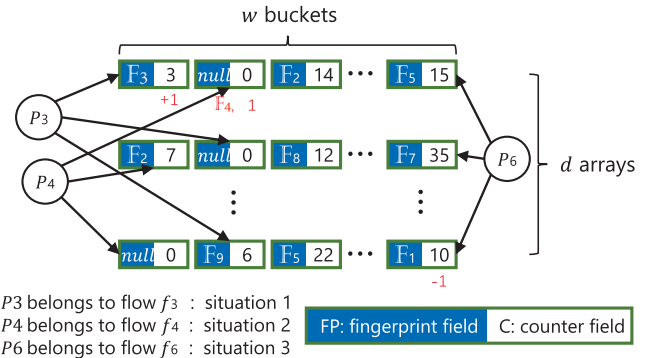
$w$ buckets

$F_3$ 3 | $null$ 0 | $F_2$ 14 | ··· | $F_5$ 15

+1 $F_4$, 1

$P_3$

$F_2$ 7 | $null$ 0 | $F_8$ 12 | ··· | $F_7$ 35

$P_4$

$P_6$

$d$ arrays

$null$ 0 | $F_9$ 6 | $F_5$ 22 | ··· | $F_1$ 10

-1

$P3$ belongs to flow $f_3$ : situation 1
$P4$ belongs to flow $f_4$ : situation 2
$P6$ belongs to flow $f_6$ : situation 3

FP: fingerprint field | C: counter field